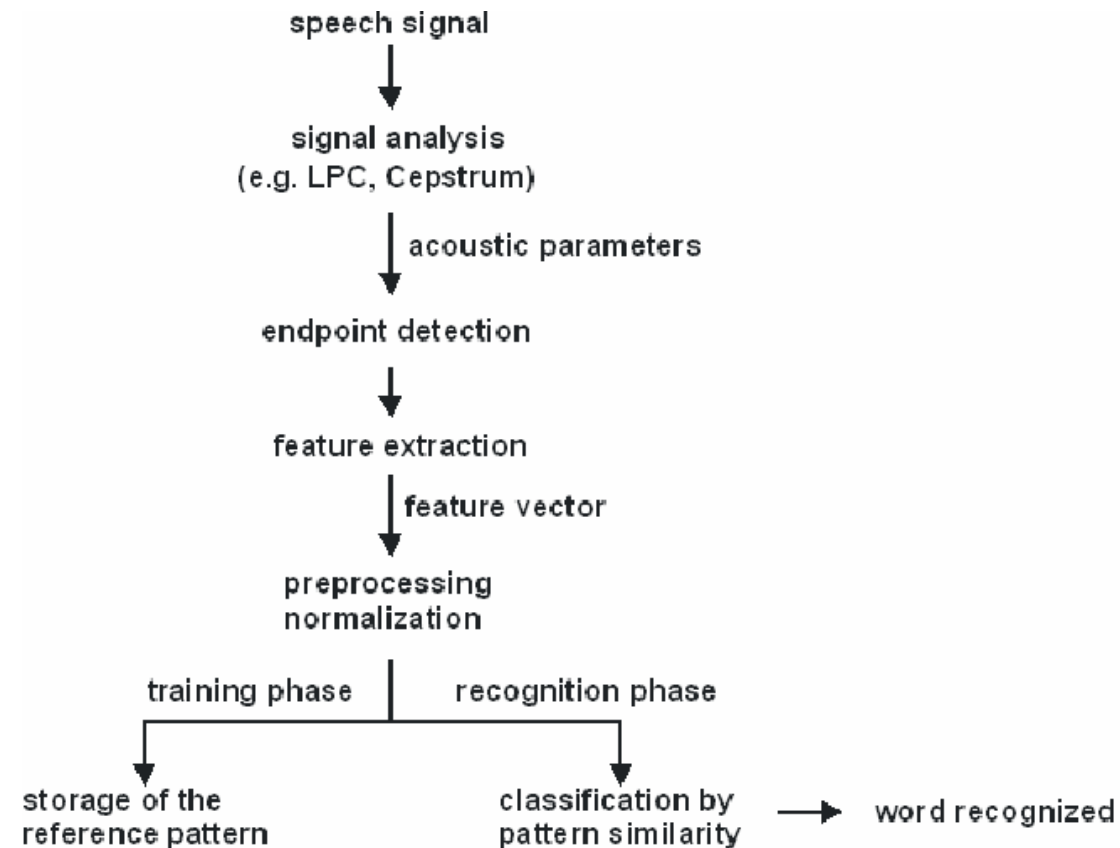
speech signal

signal analysis
(e.g. LPC, Cepstrum)

acoustic parameters

endpoint detection

feature extraction

feature vector

preprocessing
normalization

training phase

recognition phase

storage of the
reference pattern

classification by
pattern similarity

word recognized